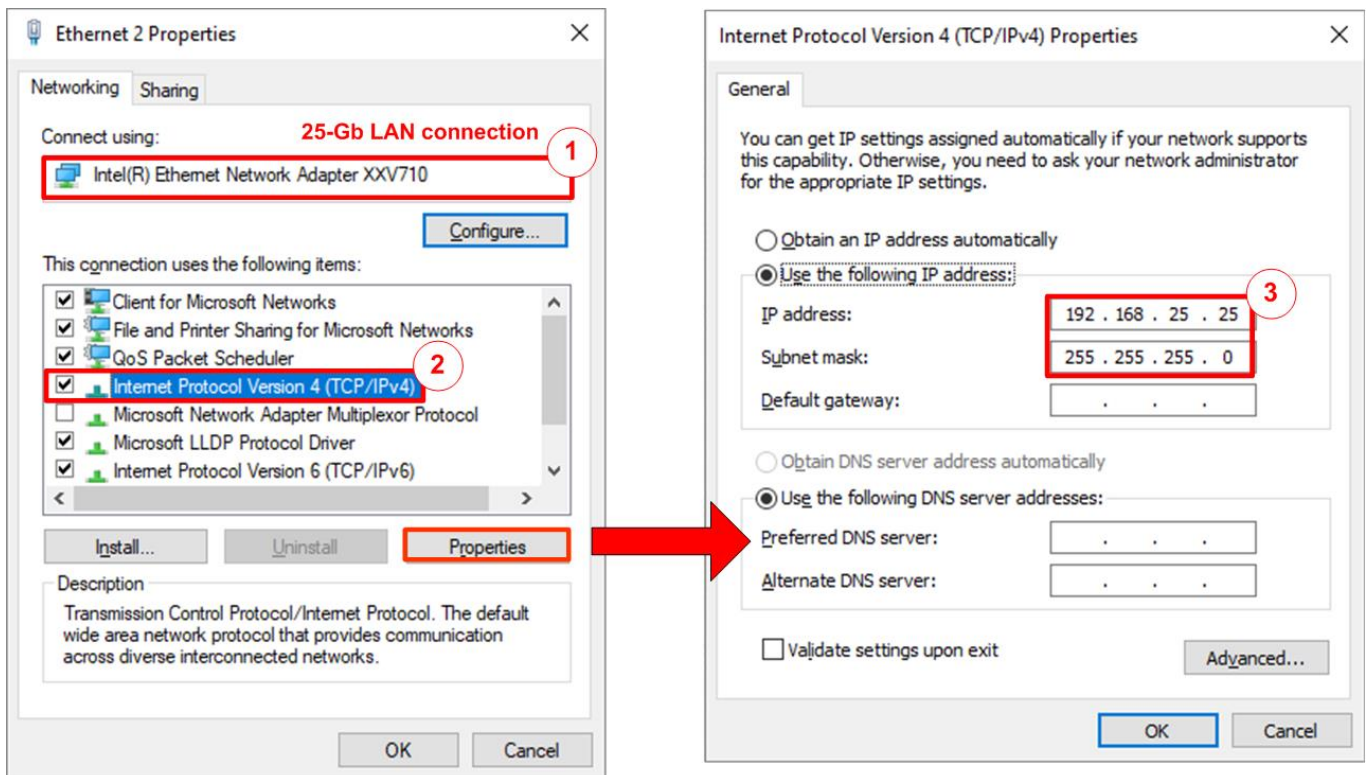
Ethernet 2 Properties

Networking Sharing

Connect using: 25-Gb LAN connection

1

Intel(R) Ethernet Network Adapter XXV710

Configure...

This connection uses the following items:

Client for Microsoft Networks
File and Printer Sharing for Microsoft Networks
QoS Packet Scheduler
Internet Protocol Version 4 (TCP/IPv4)
Microsoft Network Adapter Multiplexor Protocol
Microsoft LLDP Protocol Driver
Internet Protocol Version 6 (TCP/IPv6)

2

Install... Uninstall Properties

Description

Transmission Control Protocol/Internet Protocol. The default wide area network protocol that provides communication across diverse interconnected networks.

OK Cancel

Internet Protocol Version 4 (TCP/IPv4) Properties

General

You can get IP settings assigned automatically if your network supports this capability. Otherwise, you need to ask your network administrator for the appropriate IP settings.

Obtain an IP address automatically

Use the following IP address:

3

IP address: 192 . 168 . 25 . 25

Subnet mask: 255 . 255 . 255 . 0

Default gateway: . . .

Obtain DNS server address automatically

Use the following DNS server addresses:

Preferred DNS server: . . .

Alternate DNS server: . . .

Validate settings upon exit

Advanced...

OK Cancel